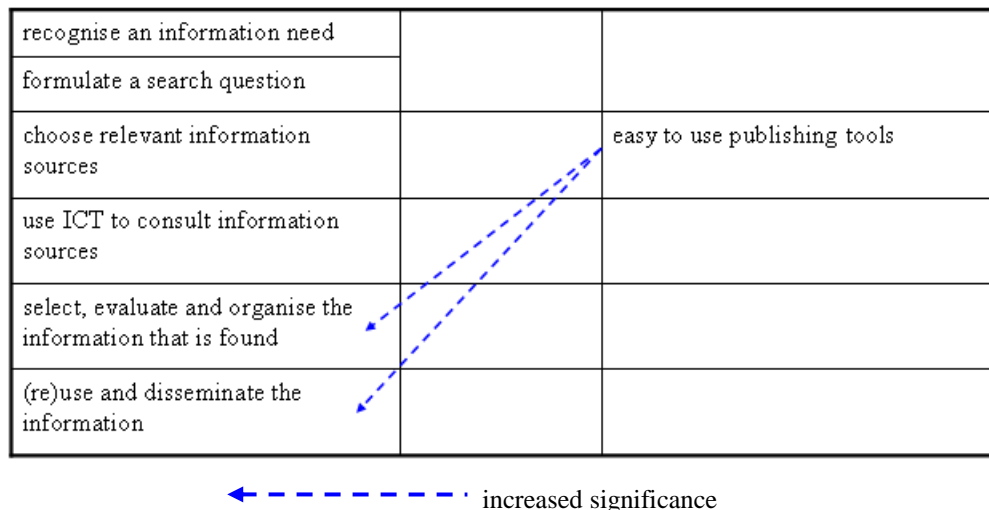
| | | |
|---|---|---|
| recognise an information need | | |
| formulate a search question | | |
| choose relevant information sources | | easy to use publishing tools |
| use ICT to consult information sources | | |
| select, evaluate and organise the information that is found | | |
| (re)use and disseminate the information | | |

increased significance